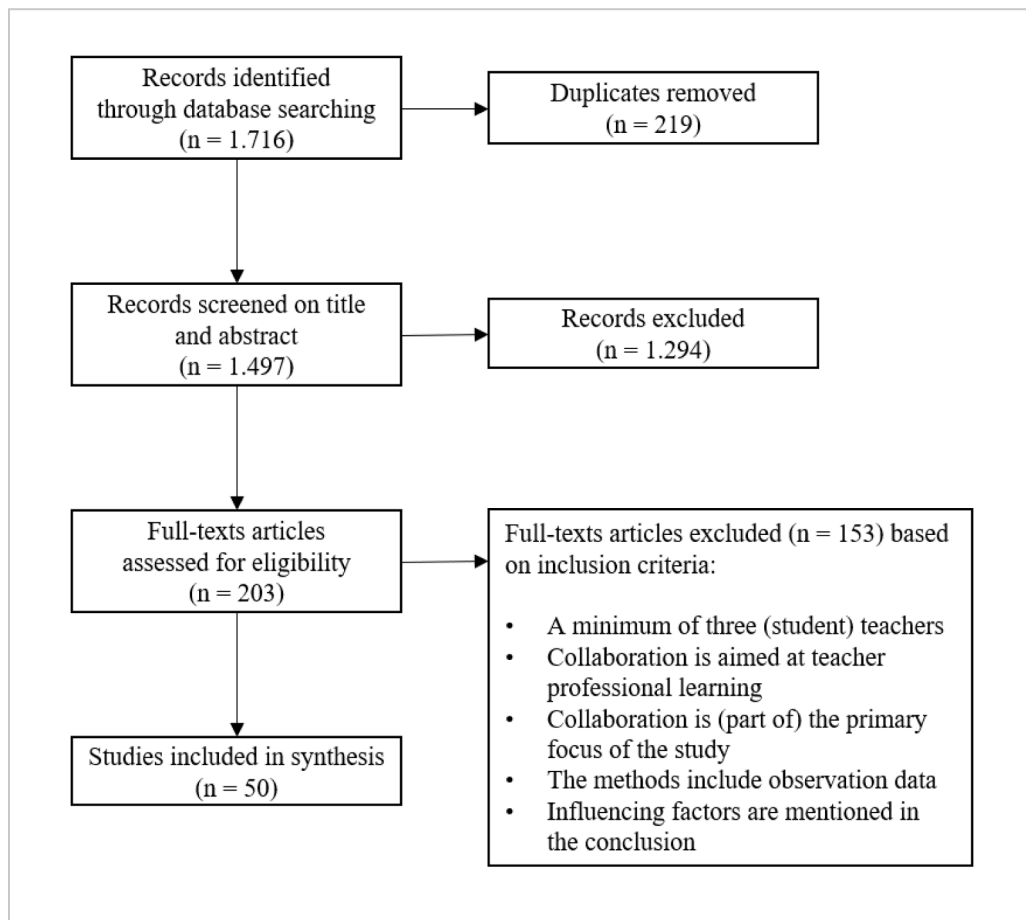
Records identified through database searching
(n = 1.716)

Duplicates removed
(n = 219)

Records screened on title and abstract
(n = 1.497)

Records excluded
(n = 1.294)

Full-texts articles assessed for eligibility
(n = 203)

Full-texts articles excluded (n = 153) based on inclusion criteria:

- A minimum of three (student) teachers
- Collaboration is aimed at teacher professional learning
- Collaboration is (part of) the primary focus of the study
- The methods include observation data
- Influencing factors are mentioned in the conclusion

Studies included in synthesis
(n = 50)